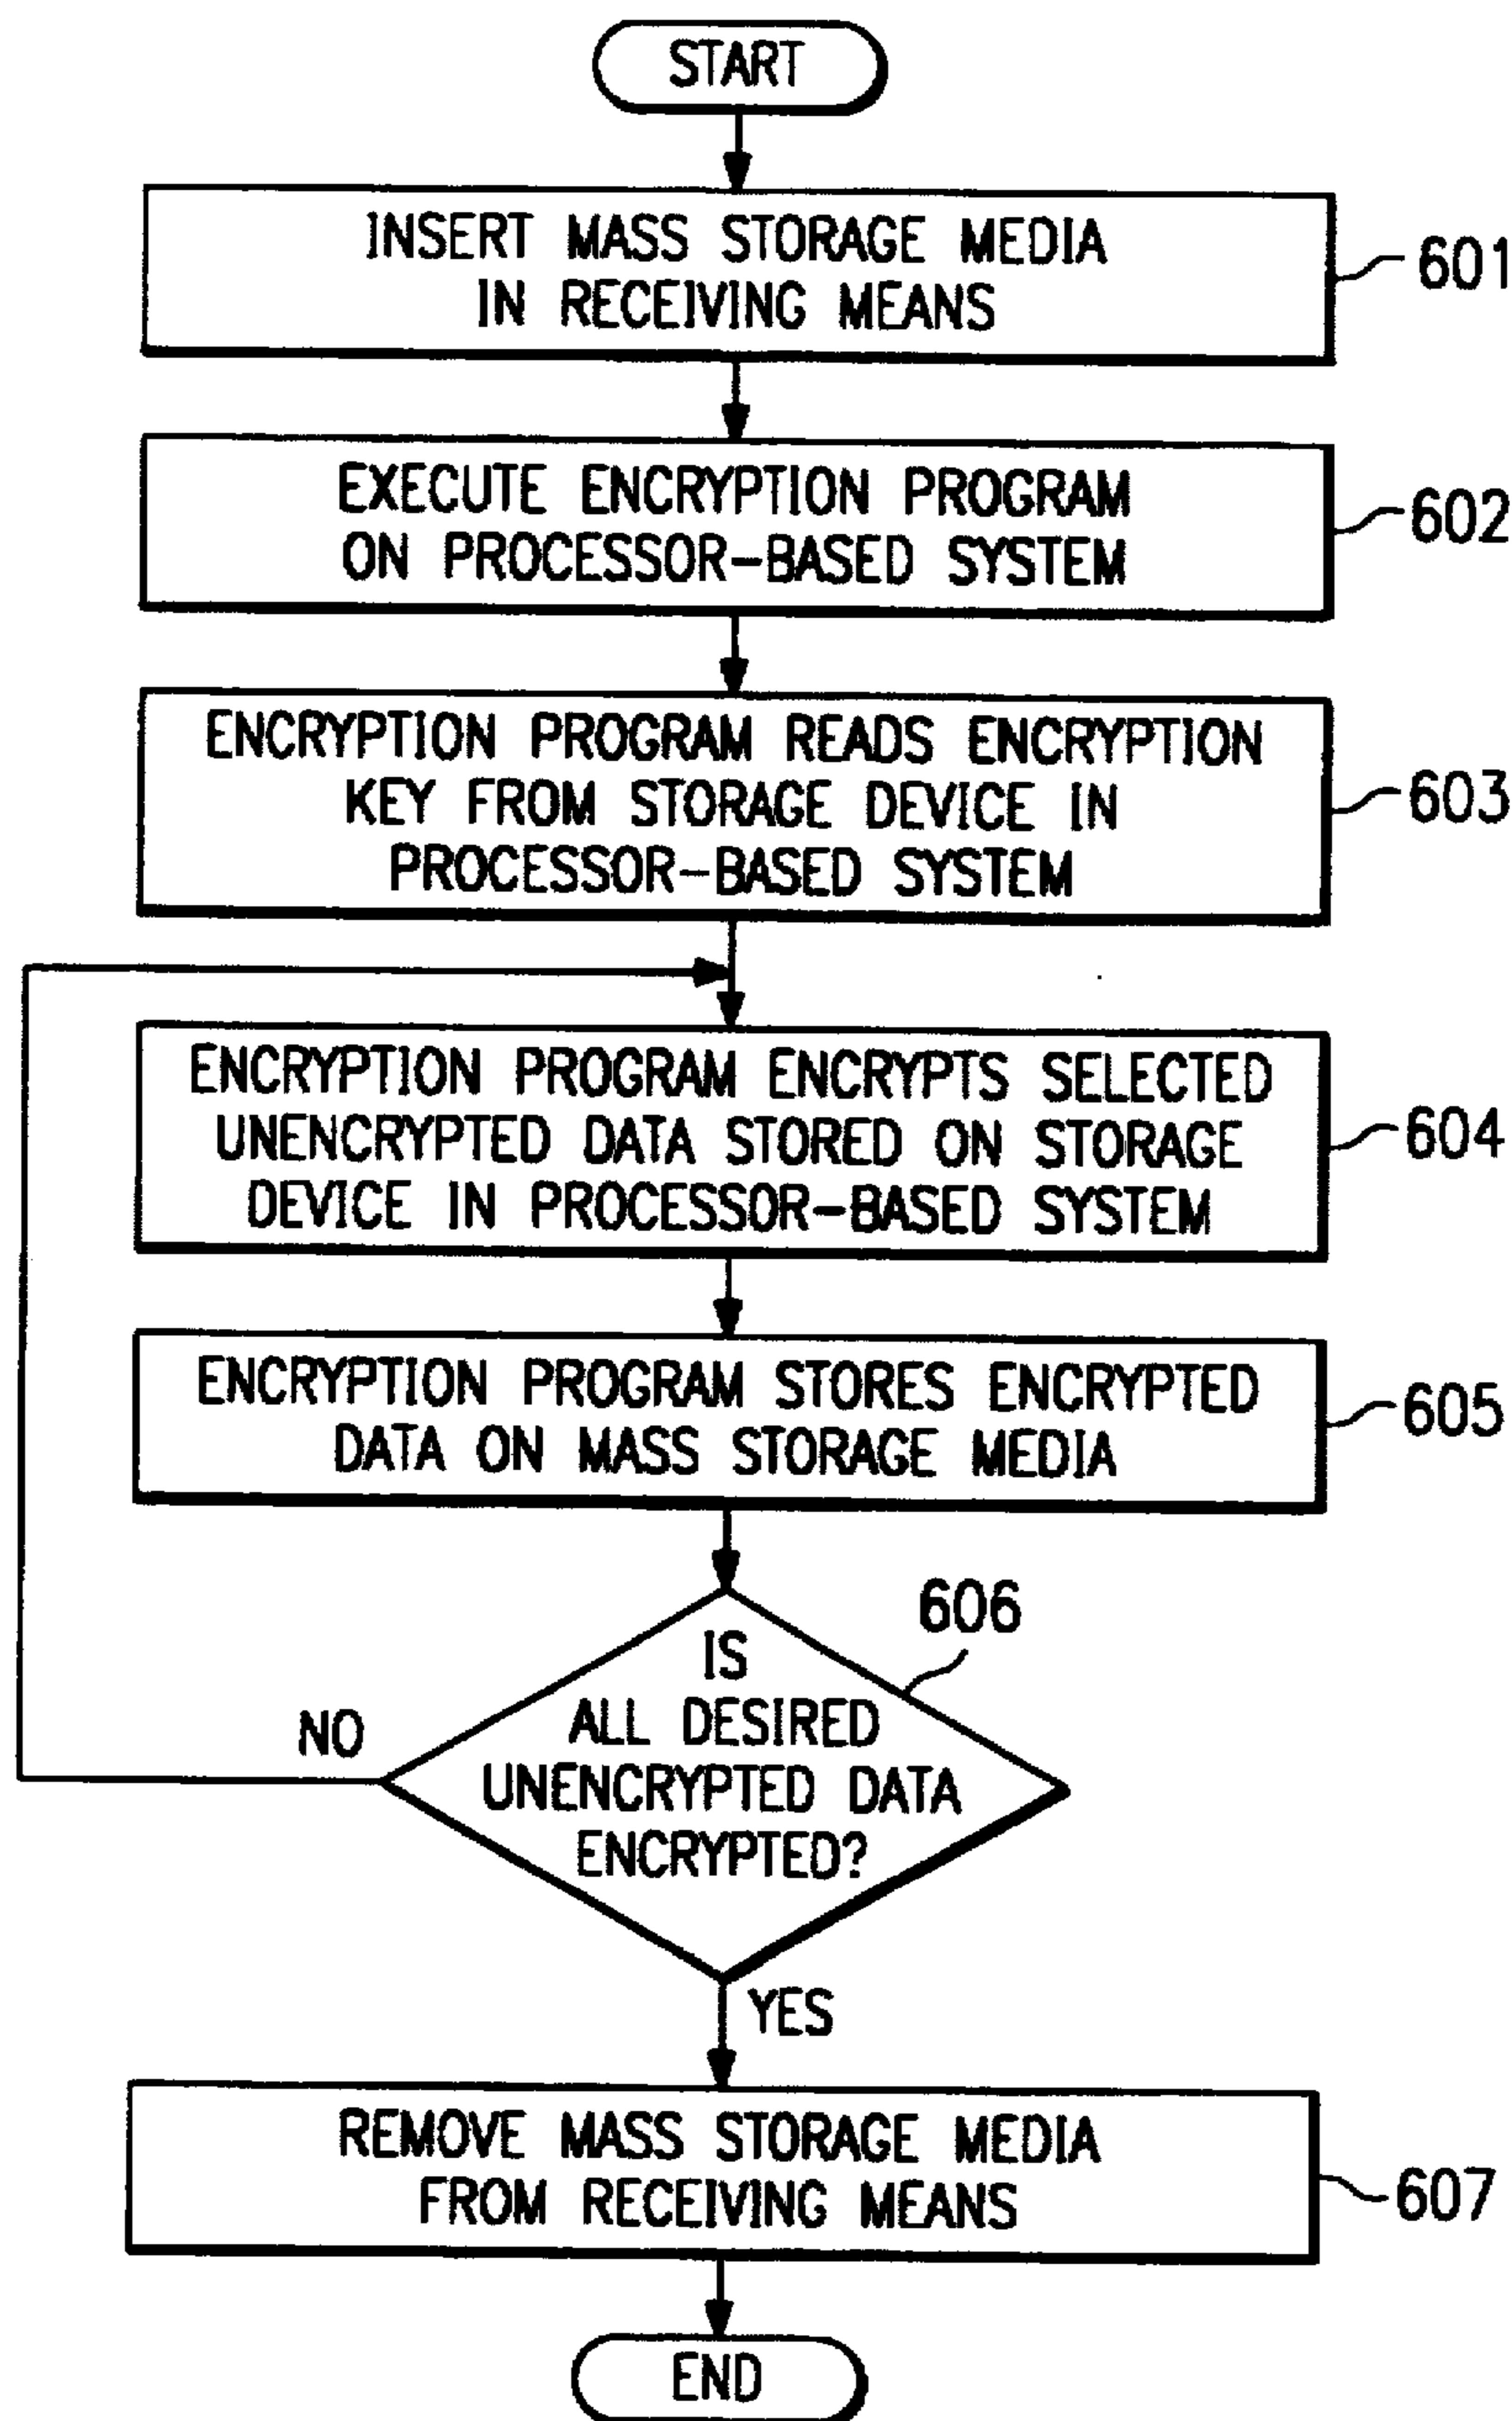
START

INSERT MASS STORAGE MEDIA IN RECEIVING MEANS

601

EXECUTE ENCRYPTION PROGRAM ON PROCESSOR-BASED SYSTEM

602

ENCRYPTION PROGRAM READS ENCRYPTION KEY FROM STORAGE DEVICE IN PROCESSOR-BASED SYSTEM

603

ENCRYPTION PROGRAM ENCRYPTS SELECTED UNENCRYPTED DATA STORED ON STORAGE DEVICE IN PROCESSOR-BASED SYSTEM

604

ENCRYPTION PROGRAM STORES ENCRYPTED DATA ON MASS STORAGE MEDIA

605

606

IS ALL DESIRED UNENCRYPTED DATA ENCRYPTED?

NO

YES

REMOVE MASS STORAGE MEDIA FROM RECEIVING MEANS

607

END